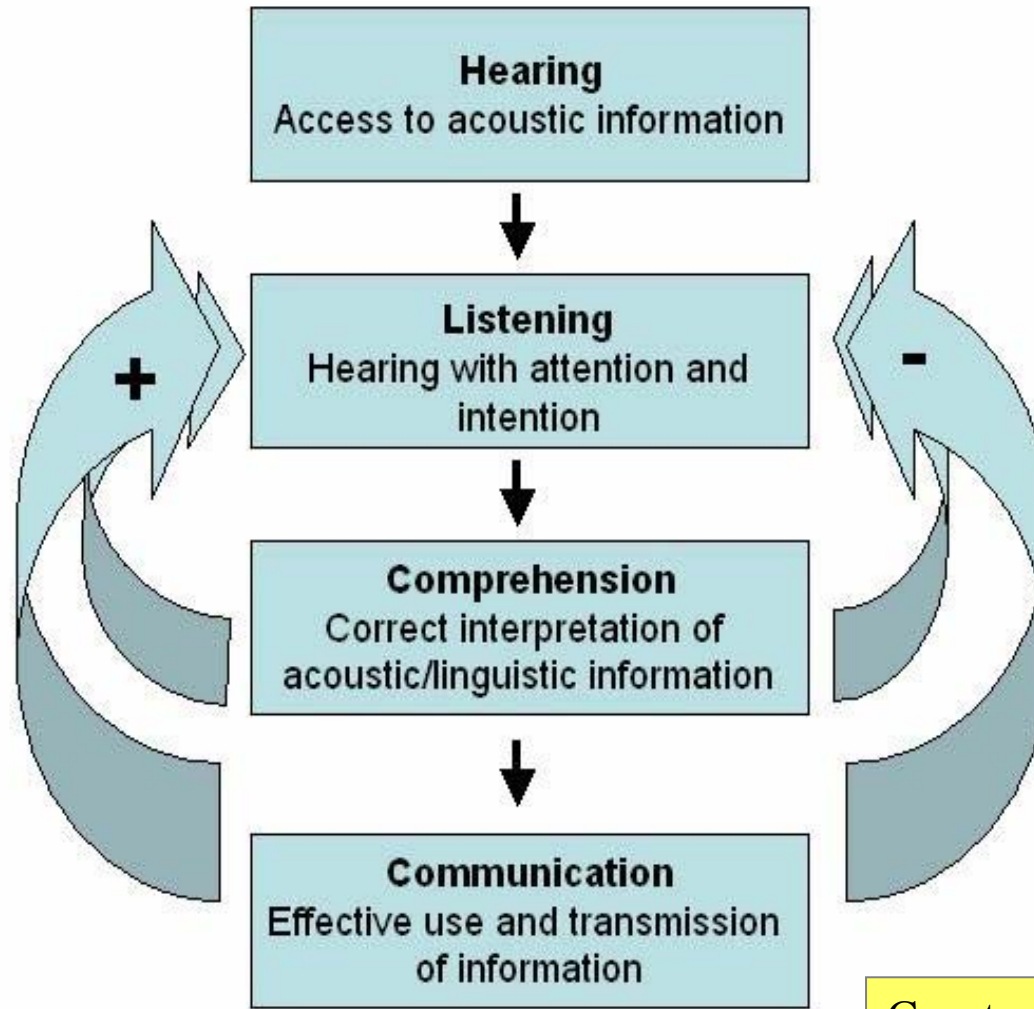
Hearing
Access to acoustic information

Listening
Hearing with attention and intention

+

-

Comprehension
Correct interpretation of acoustic/linguistic information

Communication
Effective use and transmission of information

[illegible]